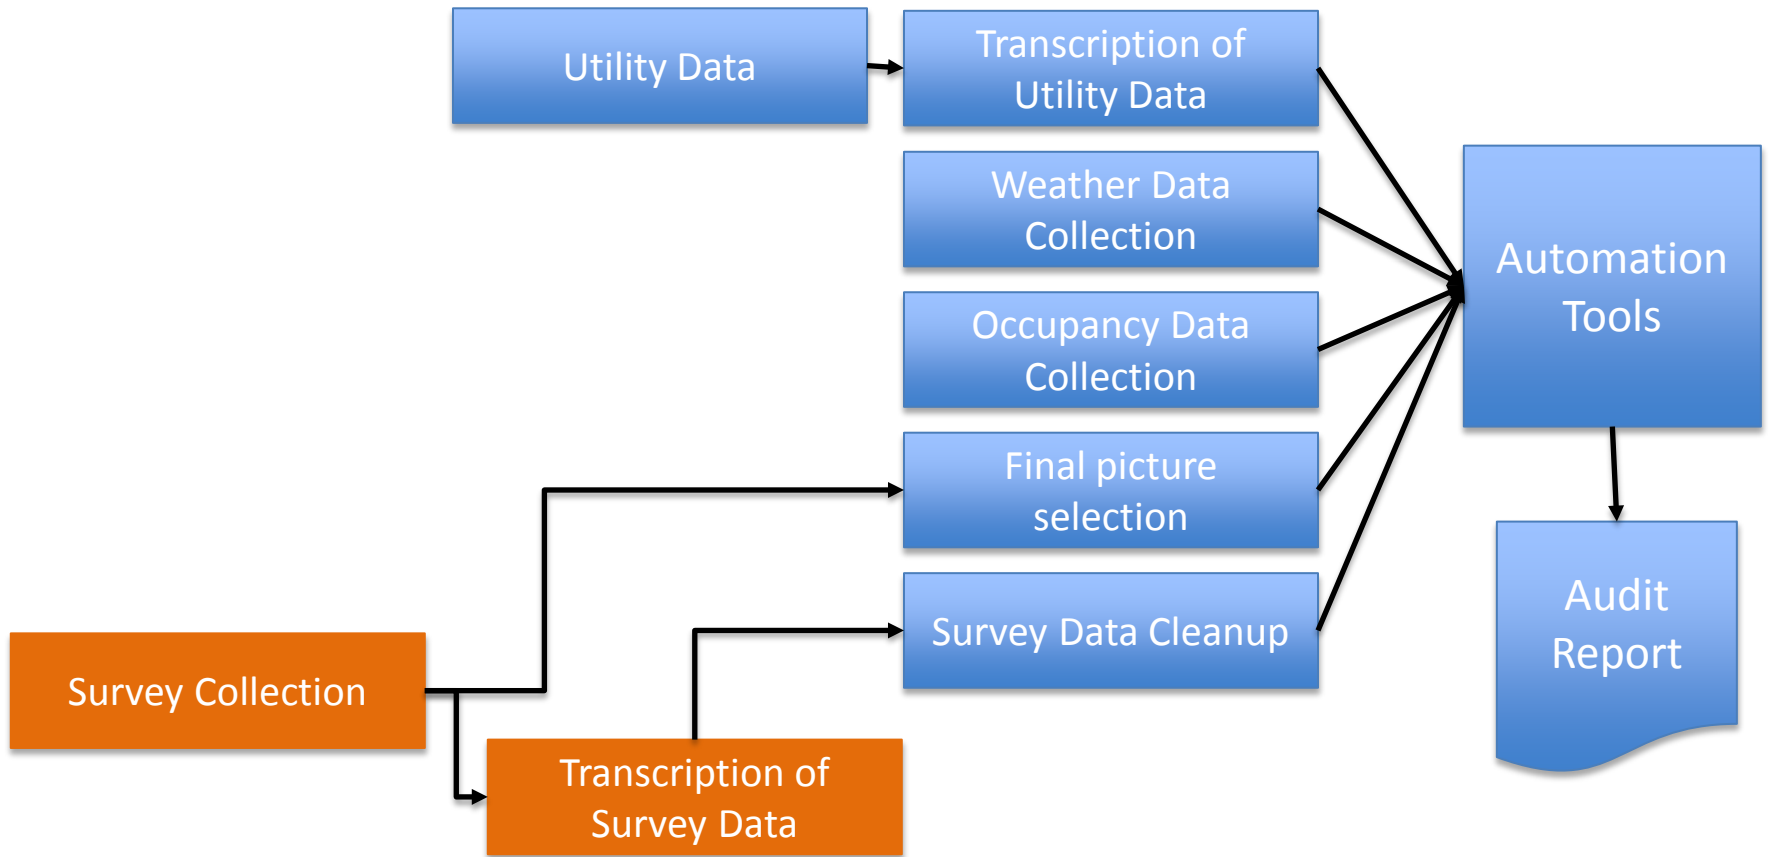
Utility Data

Transcription of Utility Data

Weather Data Collection

Occupancy Data Collection

Final picture selection

Survey Data Cleanup

Automation Tools

Audit Report

Survey Collection

Transcription of Survey Data